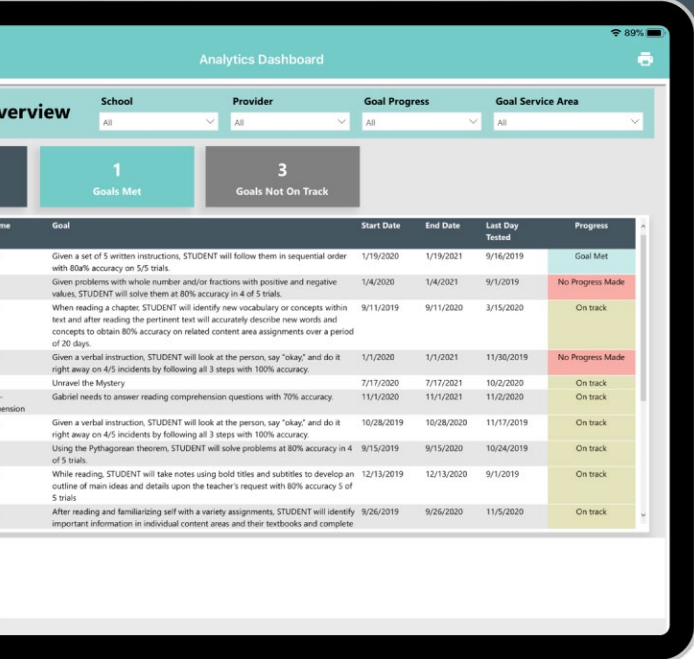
89%

Analytics Dashboard

erview

School
All

Provider
All

Goal Progress
All

Goal Service Area
All

1
Goals Met

3
Goals Not On Track

| me | Goal | Start Date | End Date | Last Day Tested | Progress |
|---|---|---|---|---|---|
| | Given a set of 5 written instructions, STUDENT will follow them in sequential order with 80a% accuracy on 5/5 trials. | 1/19/2020 | 1/19/2021 | 9/16/2019 | Goal Met |
| | Given problems with whole number and/or fractions with positive and negative values, STUDENT will solve them at 80% accuracy in 4 of 5 trials. | 1/4/2020 | 1/4/2021 | 9/1/2019 | No Progress Made |
| | When reading a chapter, STUDENT will identify new vocabulary or concepts within text and after reading the pertinent text will accurately describe new words and concepts to obtain 80% accuracy on related content area assignments over a period of 20 days. | 9/11/2019 | 9/11/2020 | 3/15/2020 | On track |
| | Given a verbal instruction, STUDENT will look at the person, say "okay," and do it right away on 4/5 incidents by following all 3 steps with 100% accuracy. | 1/1/2020 | 1/1/2021 | 11/30/2019 | No Progress Made |
| | Unravel the Mystery | 7/17/2020 | 7/17/2021 | 10/2/2020 | On track |
| ension | Gabriel needs to answer reading comprehension questions with 70% accuracy. | 11/1/2020 | 11/1/2021 | 11/2/2020 | On track |
| | Given a verbal instruction, STUDENT will look at the person, say "okay," and do it right away on 4/5 incidents by following all 3 steps with 100% accuracy. | 10/28/2019 | 10/28/2020 | 11/17/2019 | On track |
| | Using the Pythagorean theorem, STUDENT will solve problems at 80% accuracy in 4 of 5 trials. | 9/15/2019 | 9/15/2020 | 10/24/2019 | On track |
| | While reading, STUDENT will take notes using bold titles and subtitles to develop an outline of main ideas and details upon the teacher's request with 80% accuracy 5 of 5 trials | 12/13/2019 | 12/13/2020 | 9/1/2019 | On track |
| | After reading and familiarizing self with a variety assignments, STUDENT will identify important information in individual content areas and their textbooks and complete | 9/26/2019 | 9/26/2020 | 11/5/2020 | On track |